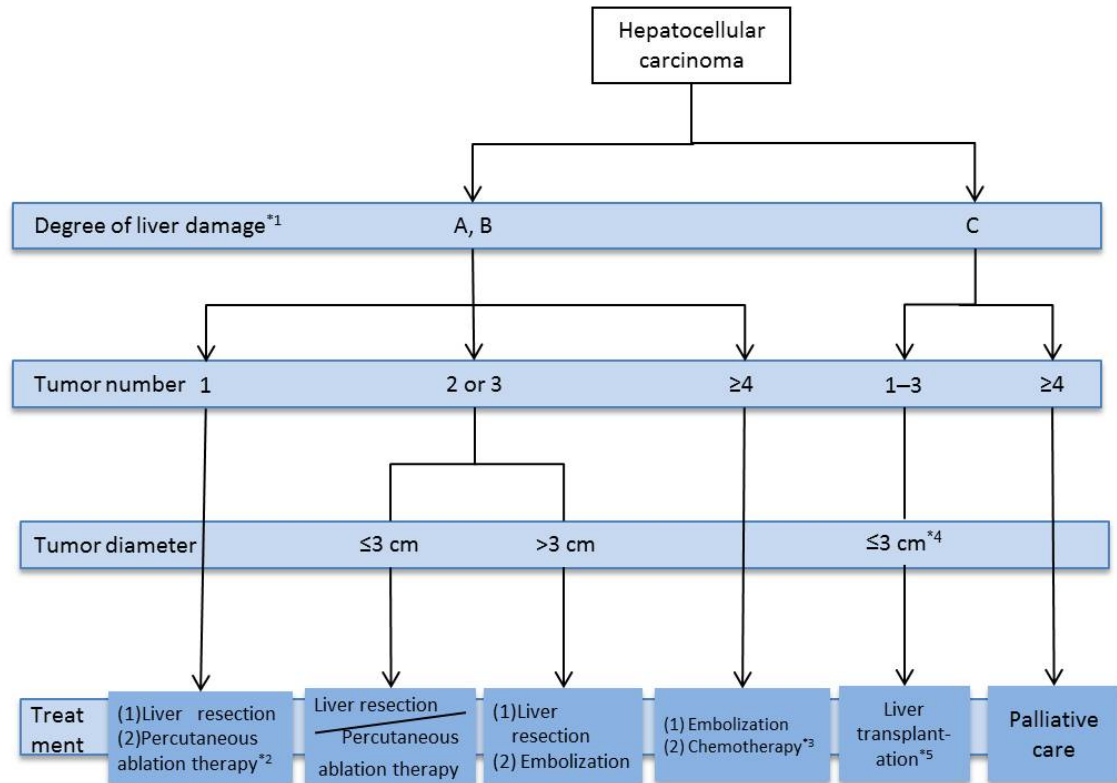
Hepatocellular carcinoma

Degree of liver damage$^{*1}$ A, B C

Tumor number 1 2 or 3 ≥4 1–3 ≥4

Tumor diameter ≤3 cm >3 cm ≤3 cm$^{*4}$

Treatment

(1)Liver resection (2)Percutaneous ablation therapy$^{*2}$

Liver resection / Percutaneous ablation therapy

(1)Liver resection (2) Embolization

(1) Embolization (2) Chemotherapy$^{*3}$

Liver transplantation$^{*5}$

Palliative care